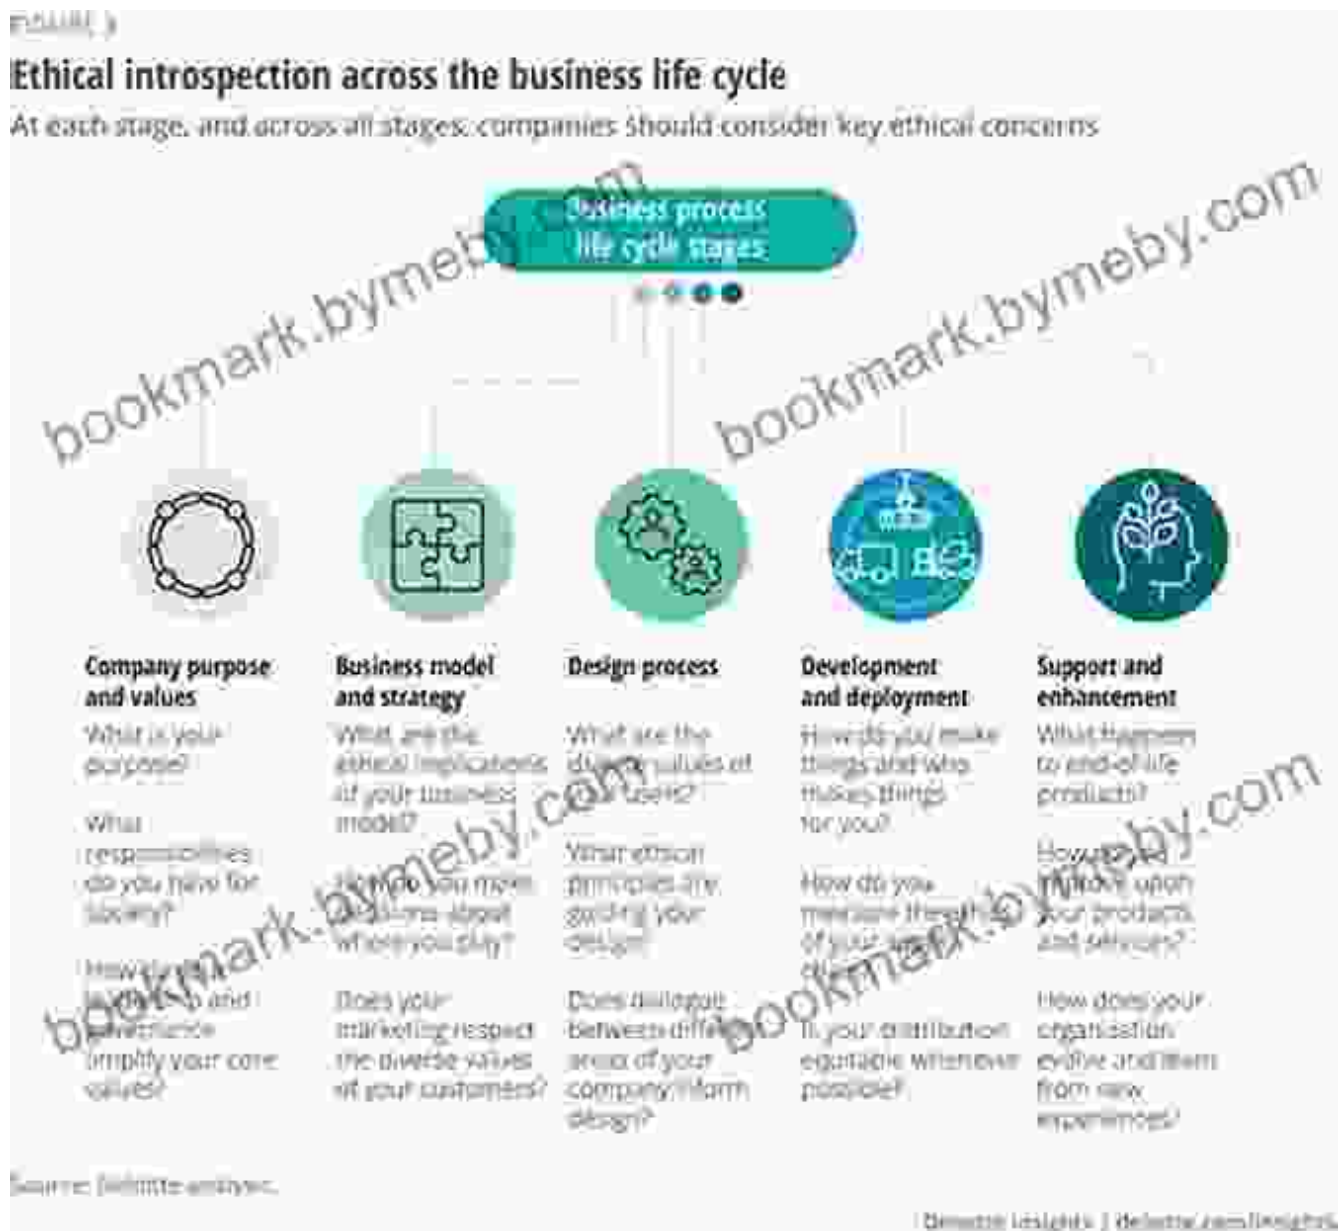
FIGURE 3

Ethical introspection across the business life cycle

At each stage, and across all stages, companies should consider key ethical concerns

Business process life cycle stages

bookmark.bymeby.com

bookmark.bymeby.com

Company purpose and values

What is your purpose?

What responsibilities do you have for society?

How does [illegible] leadership and governance amplify your core values?

Business model and strategy

What are the ethical implications of your business model?

How do you make decisions about where you play?

Does your marketing respect the diverse values of your customers?

Design process

What are the diverse values of your users?

What ethical principles are guiding your design?

Does dialogue between different areas of your company inform design?

Development and deployment

How do you make things and who makes things for you?

How do you measure the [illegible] of your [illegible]?

Is your distribution equitable whenever possible?

Support and enhancement

What happens to end-of-life products?

How do you improve upon your products and services?

How does your organization evolve and learn from new experiences?

bookmark.bymeby.com

bookmark.bymeby.com

bookmark.bymeby.com

Source: Deloitte analysis.

Deloitte Insights | deloitte.com/insights